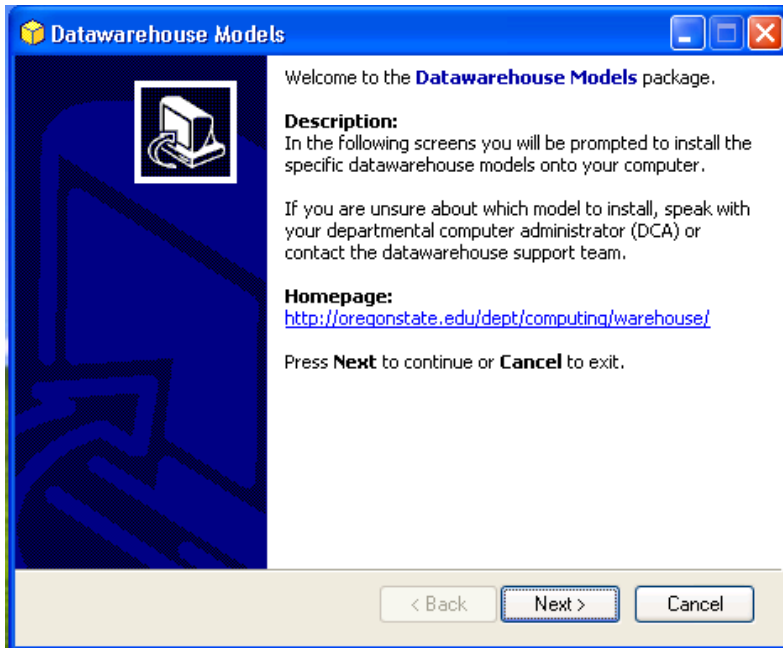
Datawarehouse Models

Welcome to the **Datawarehouse Models** package.

**Description:**
In the following screens you will be prompted to install the specific datawarehouse models onto your computer.

If you are unsure about which model to install, speak with your departmental computer administrator (DCA) or contact the datawarehouse support team.

**Homepage:**
http://oregonstate.edu/dept/computing/warehouse/

Press **Next** to continue or **Cancel** to exit.

< Back
Next >
Cancel